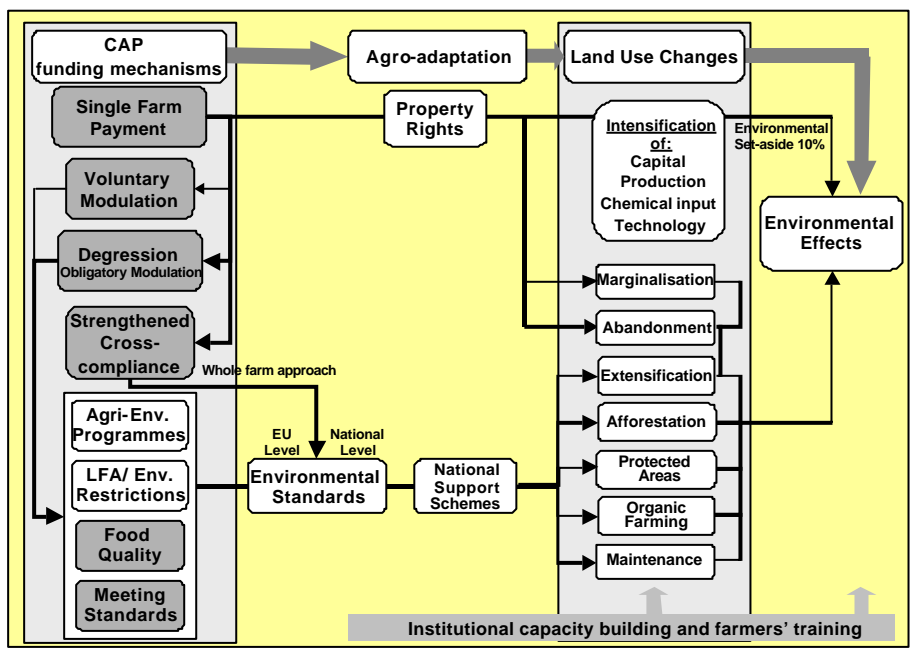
CAP funding mechanisms

Agro-adaptation

Land Use Changes

Single Farm Payment

Property Rights

Intensification of:
Capital
Production
Chemical input
Technology

Environmental Set-aside 10%

Environmental Effects

Voluntary Modulation

Degression
Obligatory Modulation

Strengthened Cross-compliance

Whole farm approach

Marginalisation

Abandonment

Extensification

Afforestation

Protected Areas

Organic Farming

Maintenance

Agri-Env. Programmes

LFA/ Env. Restrictions

Food Quality

Meeting Standards

EU Level

National Level

Environmental Standards

National Support Schemes

Institutional capacity building and farmers' training